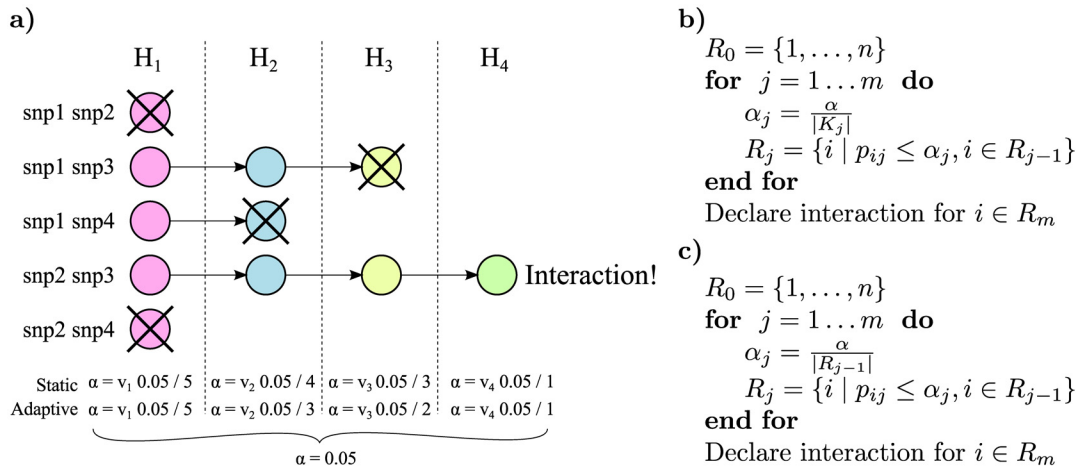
a)

$H_1$ $H_2$ $H_3$ $H_4$

snp1 snp2

snp1 snp3

snp1 snp4

snp2 snp3 Interaction!

snp2 snp4

Static $\alpha = v_1\ 0.05 / 5$ $\alpha = v_2\ 0.05 / 4$ $\alpha = v_3\ 0.05 / 3$ $\alpha = v_4\ 0.05 / 1$

Adaptive $\alpha = v_1\ 0.05 / 5$ $\alpha = v_2\ 0.05 / 3$ $\alpha = v_3\ 0.05 / 2$ $\alpha = v_4\ 0.05 / 1$

$\alpha = 0.05$

b)

$R_0 = \{1, \ldots, n\}$
**for** $j = 1 \ldots m$ **do**
$\alpha_j = \frac{\alpha}{|K_j|}$
$R_j = \{i \mid p_{ij} \leq \alpha_j, i \in R_{j-1}\}$
**end for**
Declare interaction for $i \in R_m$

c)

$R_0 = \{1, \ldots, n\}$
**for** $j = 1 \ldots m$ **do**
$\alpha_j = \frac{\alpha}{|R_{j-1}|}$
$R_j = \{i \mid p_{ij} \leq \alpha_j, i \in R_{j-1}\}$
**end for**
Declare interaction for $i \in R_m$